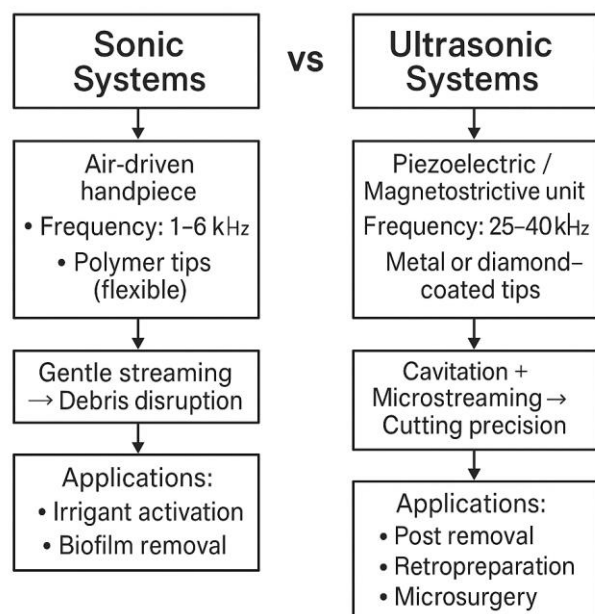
Sonic Systems

vs

Ultrasonic Systems

Air-driven handpiece
• Frequency: 1–6 kHz
• Polymer tips (flexible)

Gentle streaming → Debris disruption

Applications:
• Irrigant activation
• Biofilm removal

Piezoelectric / Magnetostrictive unit
Frequency: 25–40 kHz
Metal or diamond–coated tips

Cavitation + Microstreaming → Cutting precision

Applications:
• Post removal
• Retropreparation
• Microsurgery